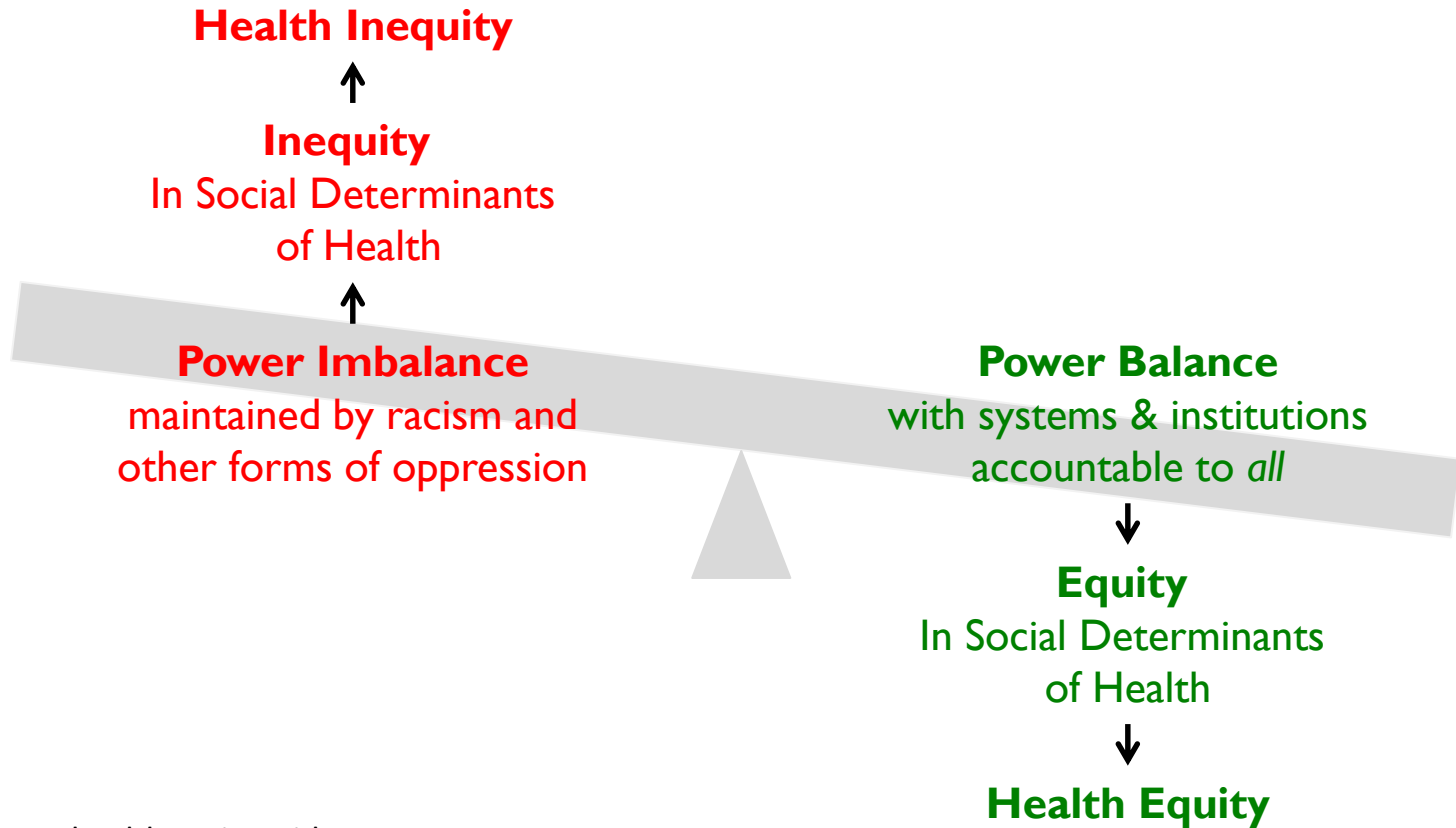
**Health Inequity**

↑

**Inequity**
In Social Determinants of Health

↑

**Power Imbalance**
maintained by racism and other forms of oppression

**Power Balance**
with systems & institutions accountable to *all*

↓

**Equity**
In Social Determinants of Health

↓

**Health Equity**

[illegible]